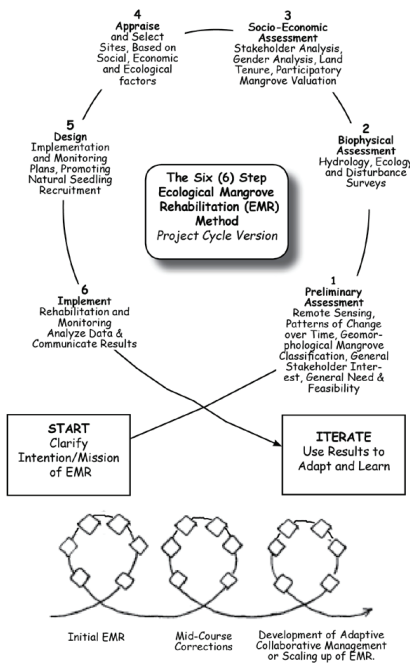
4
Appraise
and Select Sites, Based on Social, Economic and Ecological factors

3
Socio-Economic Assessment
Stakeholder Analysis, Gender Analysis, Land Tenure, Participatory Mangrove Valuation

5
Design
Implementation and Monitoring Plans, Promoting Natural Seedling Recruitment

The Six (6) Step Ecological Mangrove Rehabilitation (EMR) Method
Project Cycle Version

2
Biophysical Assessment
Hydrology, Ecology and Disturbance Surveys

6
Implement
Rehabilitation and Monitoring Analyze Data & Communicate Results

1
Preliminary Assessment
Remote Sensing, Patterns of Change over Time, Geomorphological Mangrove Classification, General Stakeholder Interest, General Need & Feasibility

START
Clarify Intention/Mission of EMR

ITERATE
Use Results to Adapt and Learn

Initial EMR

Mid-Course Corrections

Development of Adaptive Collaborative Management or Scaling up of EMR.